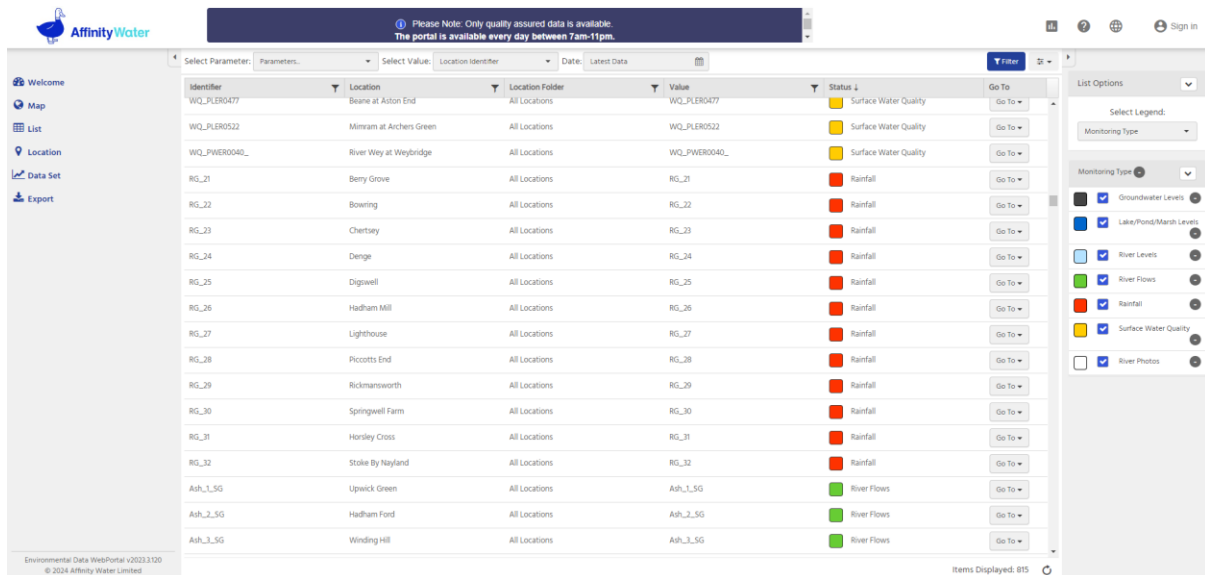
Affinity Water

Please Note: Only quality assured data is available.
The portal is available every day between 7am-11pm.

Sign in

Welcome
Map
List
Location
Data Set
Export

Environmental Data WebPortal v2023.3.120
© 2024 Affinity Water Limited

Select Parameter: Parameters.. Select Value: Location Identifier Date: Latest Data Filter

| Identifier | Location | Location Folder | Value | Status | Go To |
|---|---|---|---|---|---|
| WQ_PLER0477 | Beane at Aston End | All Locations | WQ_PLER0477 | Surface Water Quality | Go To |
| WQ_PLER0522 | Mimram at Archers Green | All Locations | WQ_PLER0522 | Surface Water Quality | Go To |
| WQ_PWER0040_ | River Wey at Weybridge | All Locations | WQ_PWER0040_ | Surface Water Quality | Go To |
| RG_21 | Berry Grove | All Locations | RG_21 | Rainfall | Go To |
| RG_22 | Bowring | All Locations | RG_22 | Rainfall | Go To |
| RG_23 | Chertsey | All Locations | RG_23 | Rainfall | Go To |
| RG_24 | Denge | All Locations | RG_24 | Rainfall | Go To |
| RG_25 | Digswell | All Locations | RG_25 | Rainfall | Go To |
| RG_26 | Hadham Mill | All Locations | RG_26 | Rainfall | Go To |
| RG_27 | Lighthouse | All Locations | RG_27 | Rainfall | Go To |
| RG_28 | Piccotts End | All Locations | RG_28 | Rainfall | Go To |
| RG_29 | Rickmansworth | All Locations | RG_29 | Rainfall | Go To |
| RG_30 | Springwell Farm | All Locations | RG_30 | Rainfall | Go To |
| RG_31 | Horsley Cross | All Locations | RG_31 | Rainfall | Go To |
| RG_32 | Stoke By Nayland | All Locations | RG_32 | Rainfall | Go To |
| Ash_1_SG | Upwick Green | All Locations | Ash_1_SG | River Flows | Go To |
| Ash_2_SG | Hadham Ford | All Locations | Ash_2_SG | River Flows | Go To |
| Ash_3_SG | Winding Hill | All Locations | Ash_3_SG | River Flows | Go To |

Items Displayed: 815

List Options
Select Legend:
Monitoring Type

Monitoring Type
Groundwater Levels
Lake/Pond/Marsh Levels
River Levels
River Flows
Rainfall
Surface Water Quality
River Photos